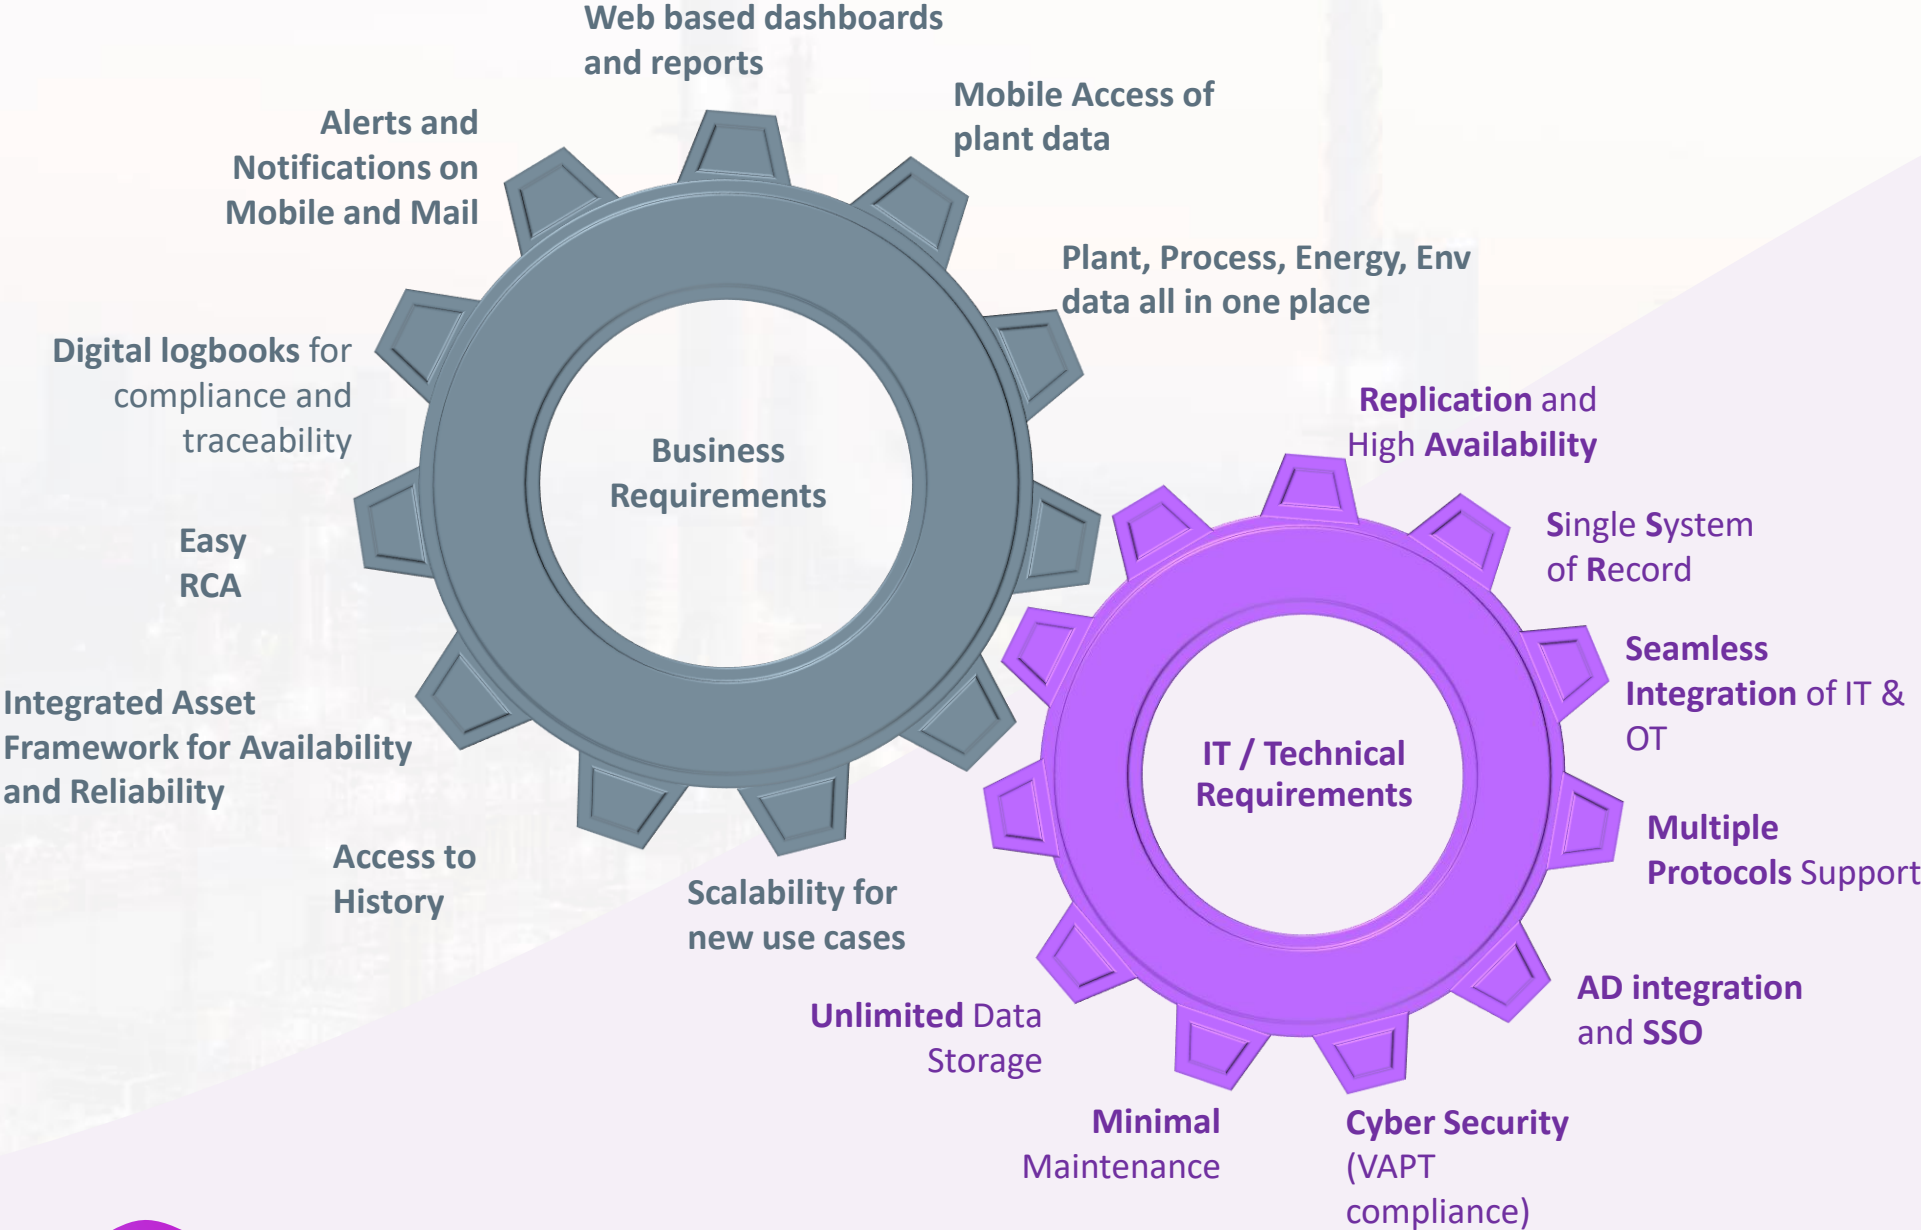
Web based dashboards and reports

Mobile Access of plant data

Alerts and Notifications on Mobile and Mail

Plant, Process, Energy, Env data all in one place

Digital logbooks for compliance and traceability

Business Requirements

Easy RCA

Integrated Asset Framework for Availability and Reliability

Access to History

Scalability for new use cases

Replication and High Availability

Single System of Record

Seamless Integration of IT & OT

IT / Technical Requirements

Multiple Protocols Support

AD integration and SSO

Unlimited Data Storage

Minimal Maintenance

Cyber Security (VAPT compliance)